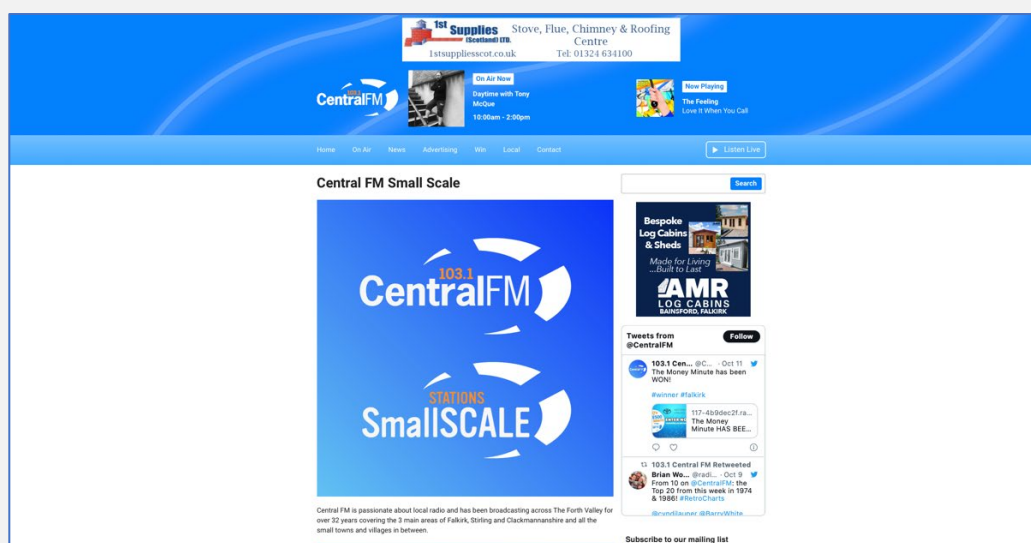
1st Supplies (Scotland) LTD.
Stove, Flue, Chimney & Roofing Centre
1stsuppliesscot.co.uk Tel: 01324 634100

103.1 CentralFM

On Air Now
Daytime with Tony McQue
10:00am - 2:00pm

Now Playing
The Feeling
Love It When You Call

Home On Air News Advertising Win Local Contact

Listen Live

Central FM Small Scale

103.1 CentralFM

STATIONS SmallSCALE

Central FM is passionate about local radio and has been broadcasting across The Forth Valley for over 32 years covering the 3 main areas of Falkirk, Stirling and Clackmannanshire and all the small towns and villages in between.

Search

Bespoke Log Cabins & Sheds
Made for Living ...Built to Last
AMR LOG CABINS
BAINSFORD, FALKIRK

Tweets from @CentralFM
Follow

103.1 Cen... @C... · Oct 11
The Money Minute has been WON!
#winner #falkirk
117-4b9dec2f.ra...
The Money Minute HAS BEE...

103.1 Central FM Retweeted
Brian Wo... @radi... · Oct 9
From 10 on @CentralFM: the Top 20 from this week in 1974 & 1986! #RetroCharts
@cyndilauper @BarryWhite

Subscribe to our mailing list